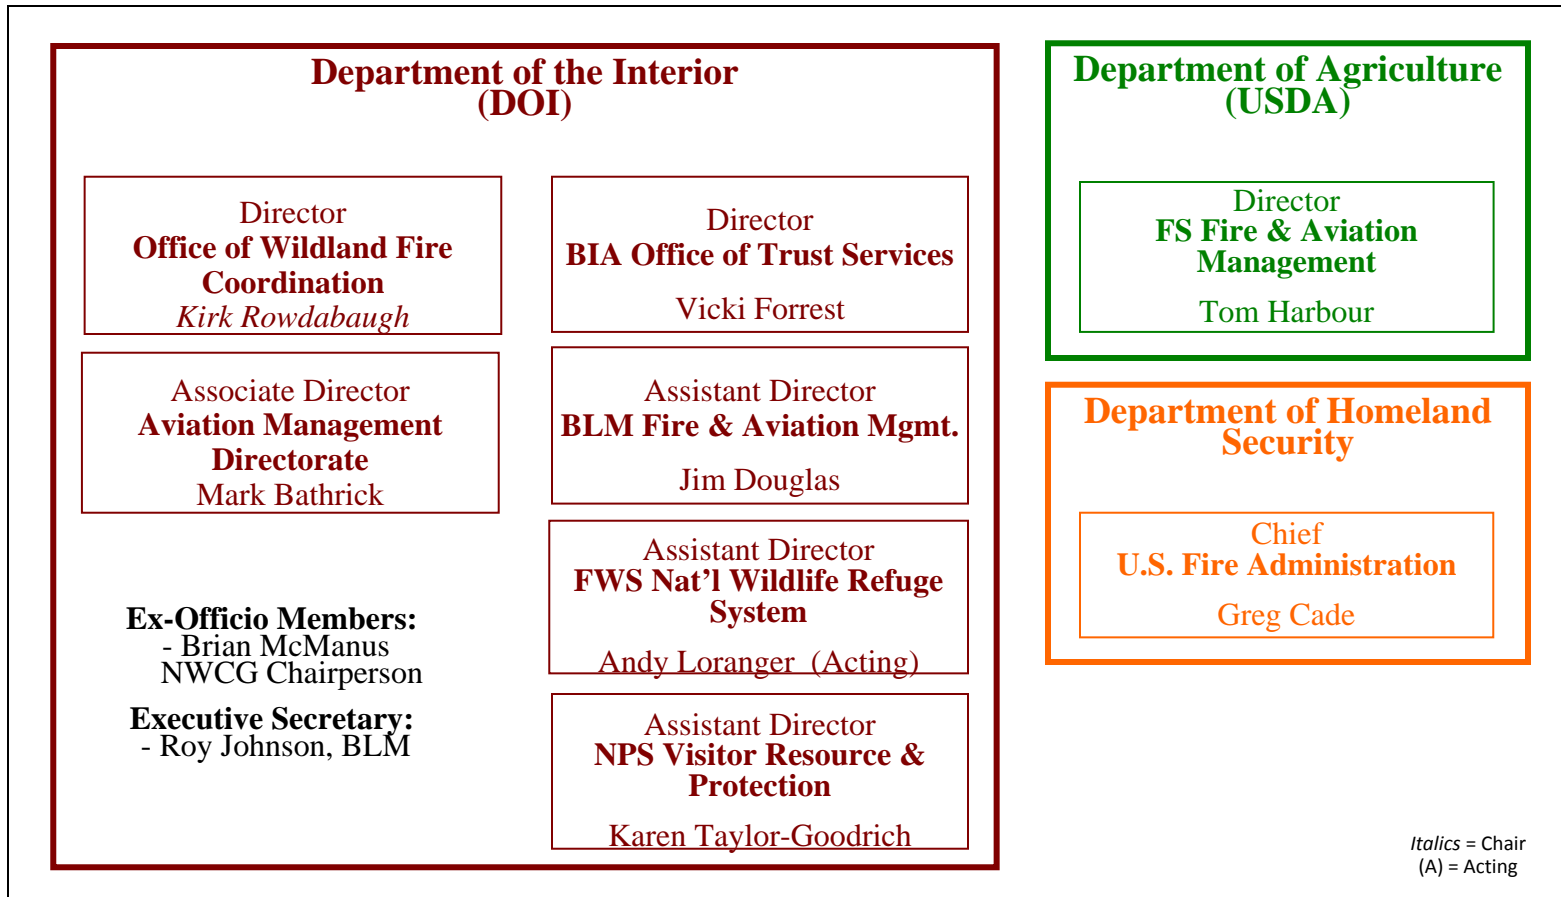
Department of the Interior (DOI)

Director
Office of Wildland Fire Coordination
Kirk Rowdabaugh

Associate Director
Aviation Management Directorate
Mark Bathrick

Ex-Officio Members:
- Brian McManus
NWCG Chairperson

Executive Secretary:
- Roy Johnson, BLM

Director
BIA Office of Trust Services
Vicki Forrest

Assistant Director
BLM Fire & Aviation Mgmt.
Jim Douglas

Assistant Director
FWS Nat'l Wildlife Refuge System
Andy Loranger (Acting)

Assistant Director
NPS Visitor Resource & Protection
Karen Taylor-Goodrich

Department of Agriculture (USDA)

Director
FS Fire & Aviation Management
Tom Harbour

Department of Homeland Security

Chief
U.S. Fire Administration
Greg Cade

*Italics* = Chair
(A) = Acting